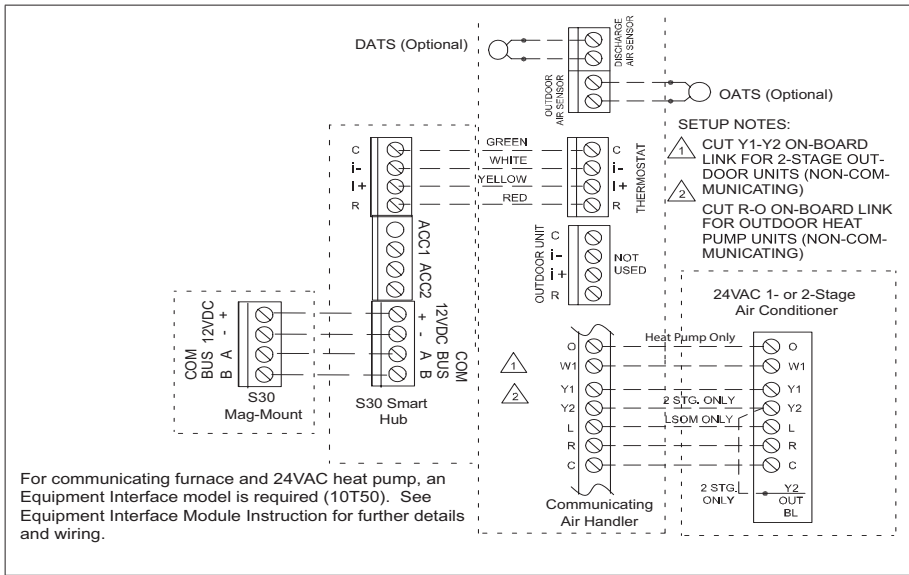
DATS (Optional)

DISCHARGE AIR SENSOR

OUTDOOR AIR SENSOR

OATS (Optional)

SETUP NOTES:

1 CUT Y1-Y2 ON-BOARD LINK FOR 2-STAGE OUTDOOR UNITS (NON-COMMUNICATING)

2 CUT R-O ON-BOARD LINK FOR OUTDOOR HEAT PUMP UNITS (NON-COMMUNICATING)

C
i-
i+
R

GREEN
WHITE
YELLOW
RED

C
i-
i+
R
THERMOSTAT

ACC1 ACC2

OUTDOOR UNIT
C
i-
i+
R
NOT USED

24VAC 1- or 2-Stage Air Conditioner

12VDC
+
-
BUS
A
B
COM

COM BUS 12VDC
B A - +

S30 Mag-Mount

S30 Smart Hub

1
2

O
W1
Y1
Y2
L
R
C

Heat Pump Only
2 STG. ONLY
LSOM ONLY

O
W1
Y1
Y2
L
R
C

2 STG. ONLY
Y2
OUT
BL

Communicating Air Handler

For communicating furnace and 24VAC heat pump, an Equipment Interface model is required (10T50). See Equipment Interface Module Instruction for further details and wiring.